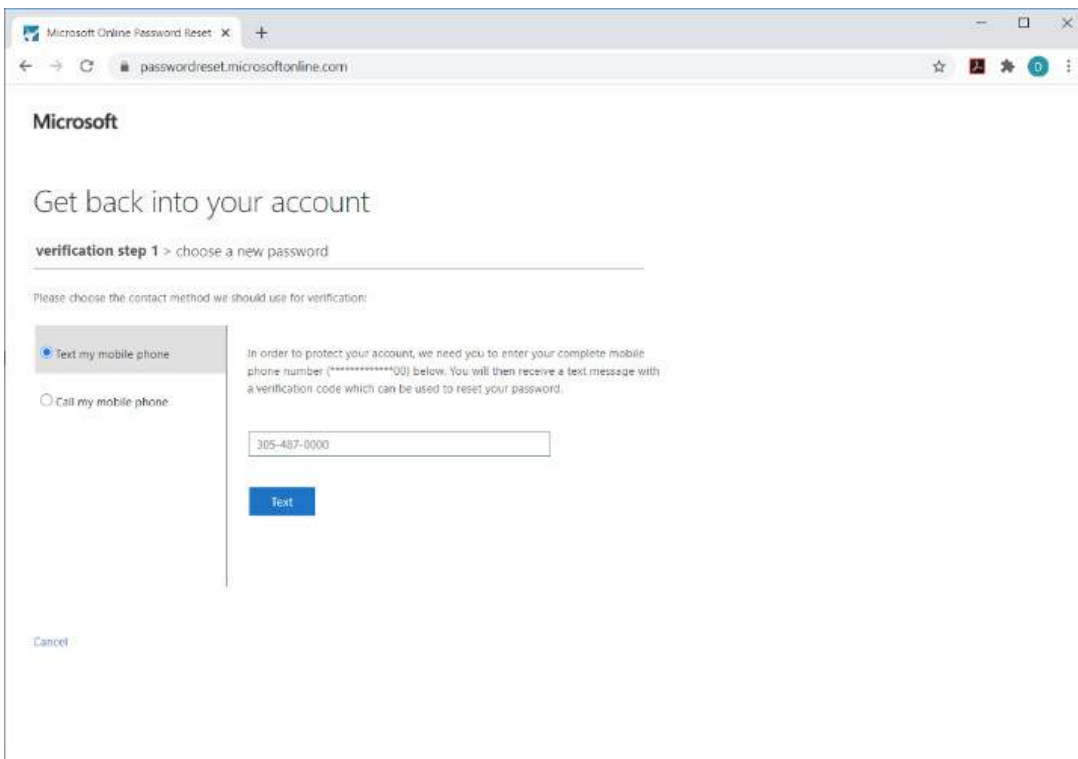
Microsoft Online Password Reset ×

passwordreset.microsoftonline.com

D

Microsoft

Get back into your account

verification step 1 > choose a new password

Please choose the contact method we should use for verification:

Text my mobile phone

Call my mobile phone

In order to protect your account, we need you to enter your complete mobile phone number (*************00) below. You will then receive a text message with a verification code which can be used to reset your password.

305-487-0000

Text

Cancel